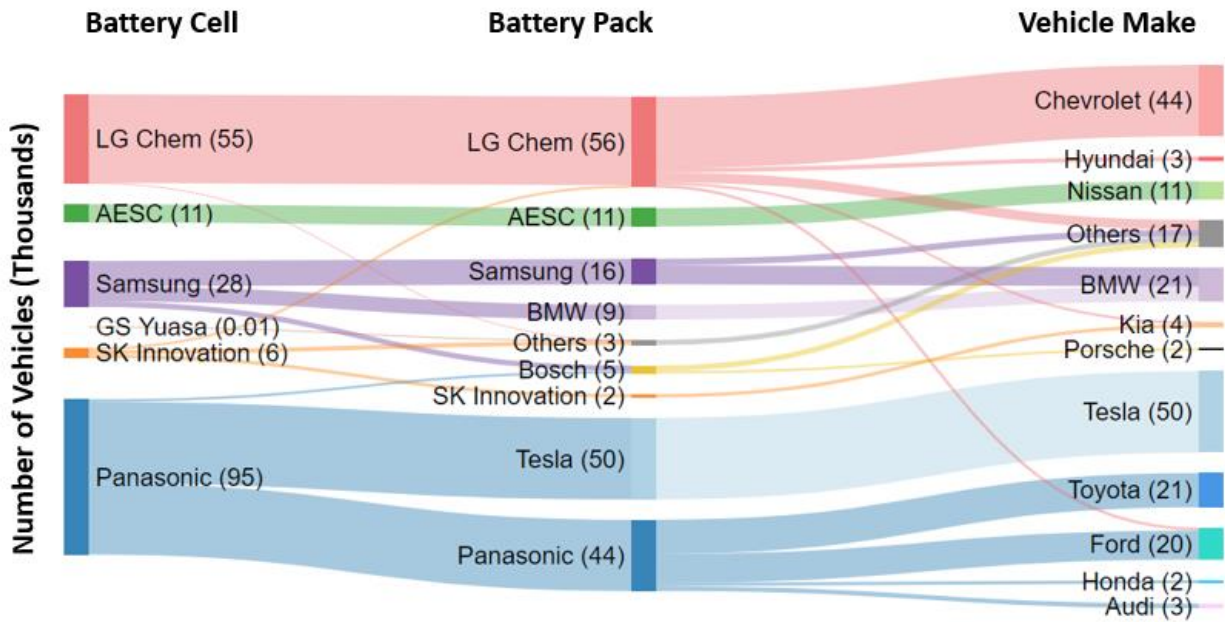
Battery Cell

Battery Pack

Vehicle Make

Number of Vehicles (Thousands)

LG Chem (55)
AESC (11)
Samsung (28)
GS Yuasa (0.01)
SK Innovation (6)
Panasonic (95)

LG Chem (56)
AESC (11)
Samsung (16)
BMW (9)
Others (3)
Bosch (5)
SK Innovation (2)
Tesla (50)
Panasonic (44)

Chevrolet (44)
Hyundai (3)
Nissan (11)
Others (17)
BMW (21)
Kia (4)
Porsche (2)
Tesla (50)
Toyota (21)
Ford (20)
Honda (2)
Audi (3)